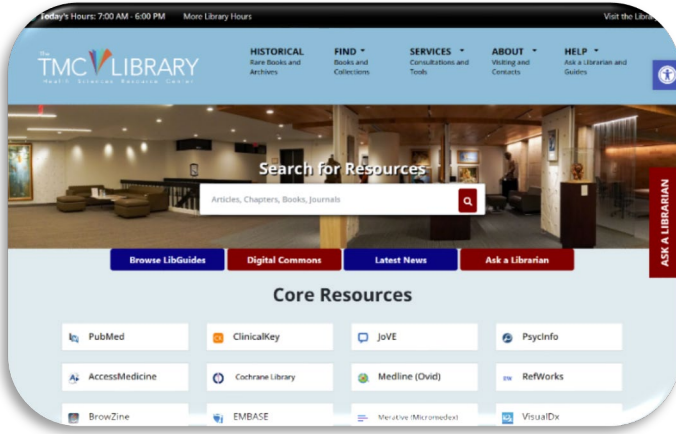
Today's Hours: 7:00 AM - 6:00 PM More Library Hours

Visit the Libra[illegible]

The TMC LIBRARY
Health Sciences Resource Center

HISTORICAL
Rare Books and Archives

FIND
Books and Collections

SERVICES
Consultations and Tools

ABOUT
Visiting and Contacts

HELP
Ask a Librarian and Guides

Search for Resources

Articles, Chapters, Books, Journals

ASK A LIBRARIAN

Browse LibGuides

Digital Commons

Latest News

Ask a Librarian

Core Resources

PubMed

ClinicalKey

JoVE

PsycInfo

AccessMedicine

Cochrane Library

Medline (Ovid)

RefWorks

BrowZine

EMBASE

Merative (Micromedex)

VisualDx